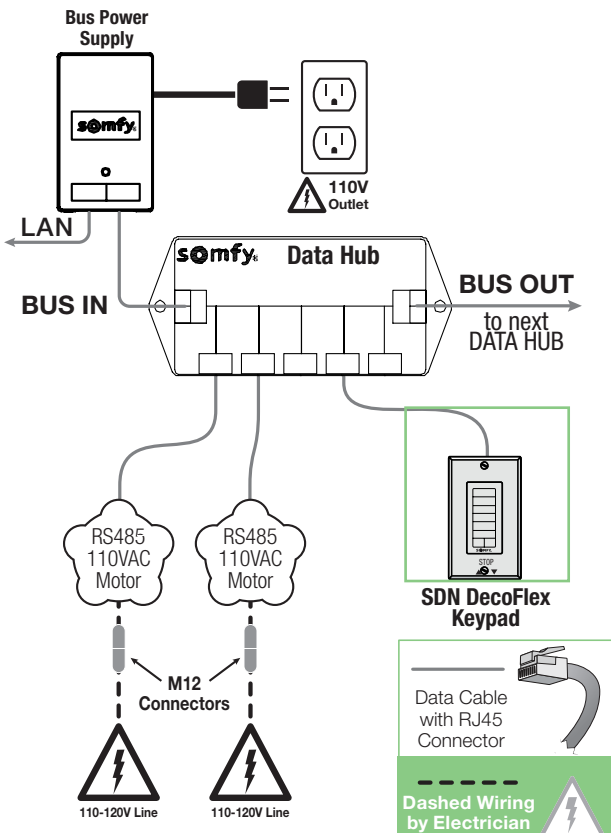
Bus Power Supply

somfy

110V Outlet

LAN

somfy Data Hub

BUS IN

BUS OUT

to next DATA HUB

RS485 110VAC Motor

RS485 110VAC Motor

SDN DecoFlex Keypad

STOP

M12 Connectors

Data Cable with RJ45 Connector

Dashed Wiring by Electrician

110-120V Line

110-120V Line